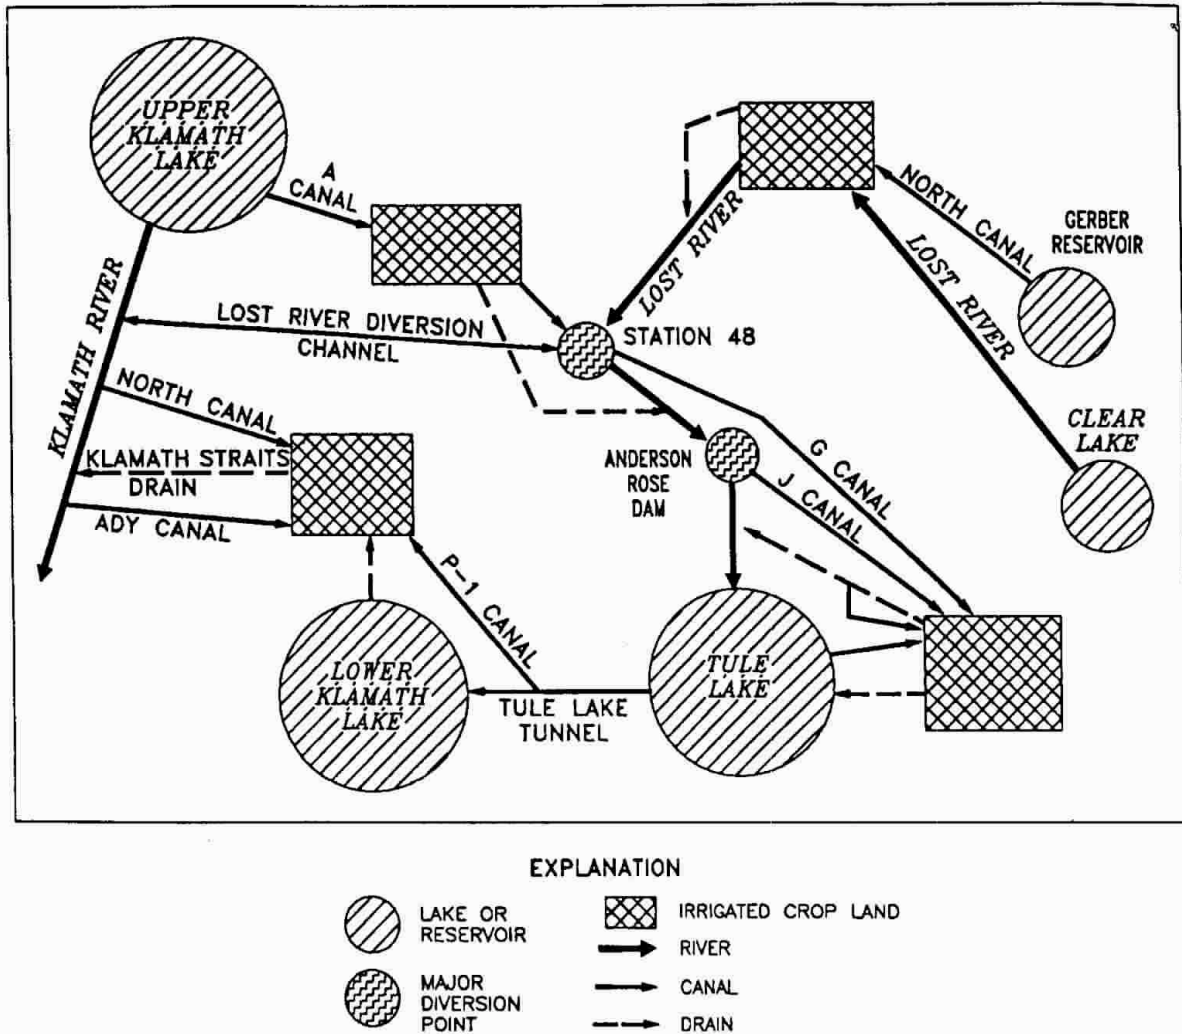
UPPER KLAMATH LAKE

A CANAL

LOST RIVER

NORTH CANAL

GERBER RESERVOIR

LOST RIVER

KLAMATH RIVER

LOST RIVER DIVERSION CHANNEL

STATION 48

NORTH CANAL

CLEAR LAKE

KLAMATH STRAITS DRAIN

ANDERSON ROSE DAM

G CANAL

J CANAL

ADY CANAL

P-1 CANAL

LOWER KLAMATH LAKE

TULE LAKE

TULE LAKE TUNNEL

EXPLANATION

LAKE OR RESERVOIR

MAJOR DIVERSION POINT

IRRIGATED CROP LAND

RIVER

CANAL

DRAIN